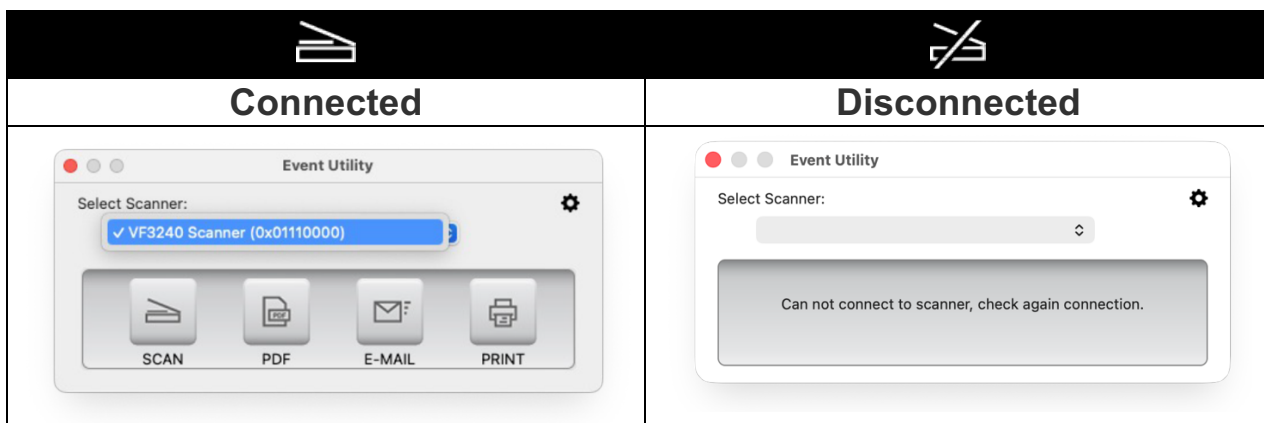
| Connected | Disconnected |
|---|---|
| Event Utility<br>Select Scanner:<br>✓ VF3240 Scanner (0x01110000)<br>SCAN PDF E-MAIL PRINT | Event Utility<br>Select Scanner:<br>Can not connect to scanner, check again connection. |